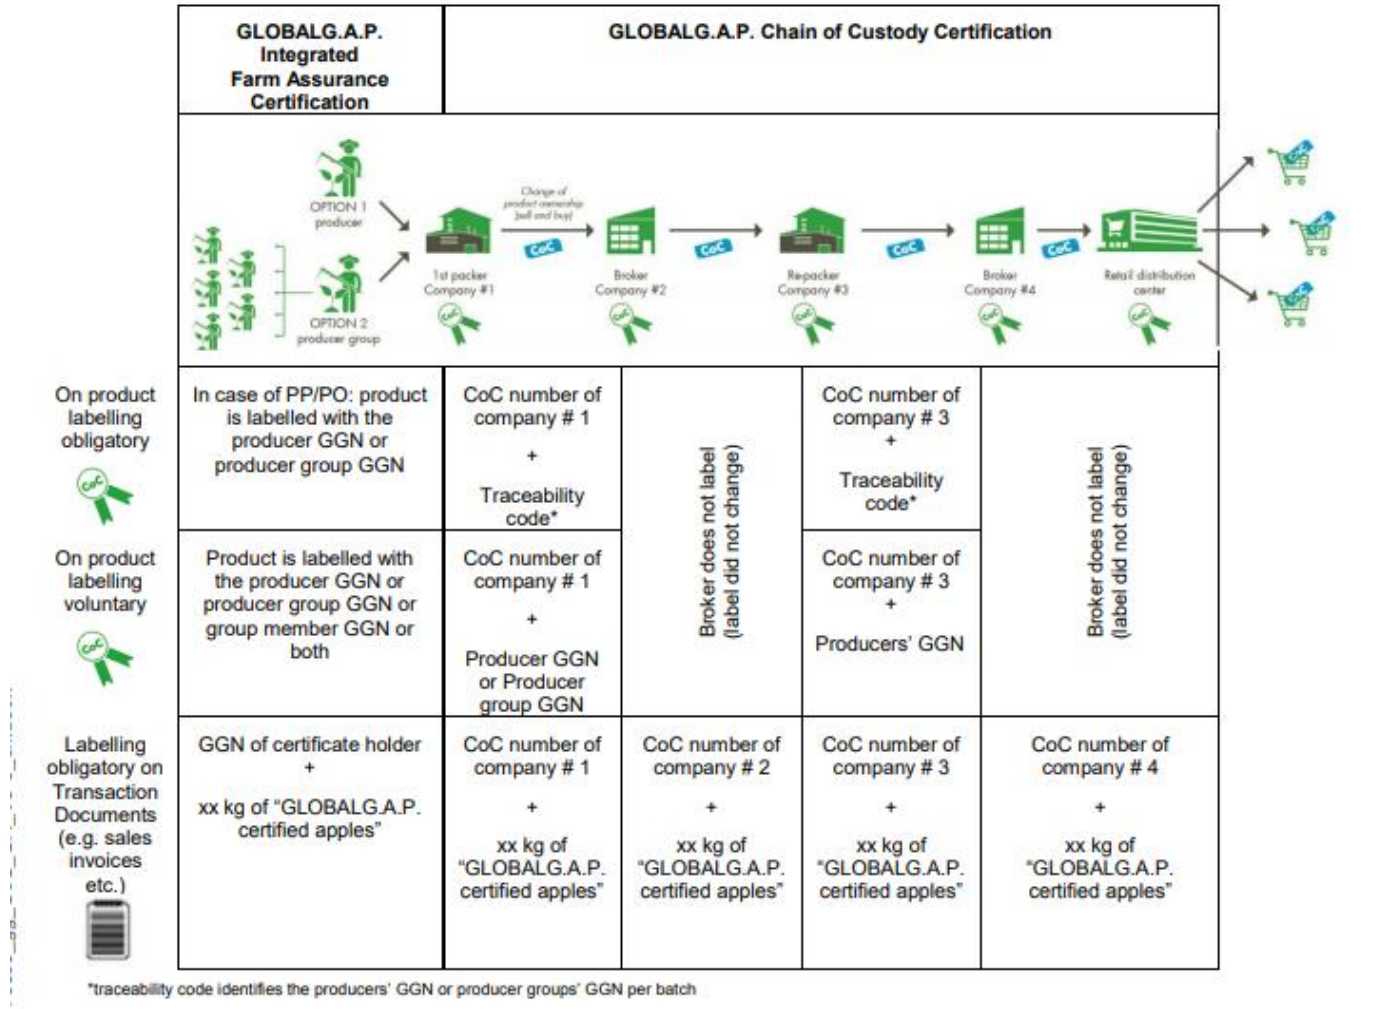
| | GLOBALG.A.P. Integrated Farm Assurance Certification | GLOBALG.A.P. Chain of Custody Certification | | | |
|---|---|---|---|---|---|

OPTION 1 producer

OPTION 2 producer group

Change of product ownership (sell and buy)

CoC

1st packer Company #1

CoC

Broker Company #2

CoC

Repacker Company #3

CoC

Broker Company #4

CoC

Retail distribution center

CoC

| | | | | | |
|---|---|---|---|---|---|
| On product labelling obligatory | In case of PP/PO: product is labelled with the producer GGN or producer group GGN | CoC number of company # 1 + Traceability code* | Broker does not label (label did not change) | CoC number of company # 3 + Traceability code* | Broker does not label (label did not change) |
| On product labelling voluntary | Product is labelled with the producer GGN or producer group GGN or group member GGN or both | CoC number of company # 1 + Producer GGN or Producer group GGN | | CoC number of company # 3 + Producers' GGN | |
| Labelling obligatory on Transaction Documents (e.g. sales invoices etc.) | GGN of certificate holder + xx kg of "GLOBALG.A.P. certified apples" | CoC number of company # 1 + xx kg of "GLOBALG.A.P. certified apples" | CoC number of company # 2 + xx kg of "GLOBALG.A.P. certified apples" | CoC number of company # 3 + xx kg of "GLOBALG.A.P. certified apples" | CoC number of company # 4 + xx kg of "GLOBALG.A.P. certified apples" |

*traceability code identifies the producers' GGN or producer groups' GGN per batch